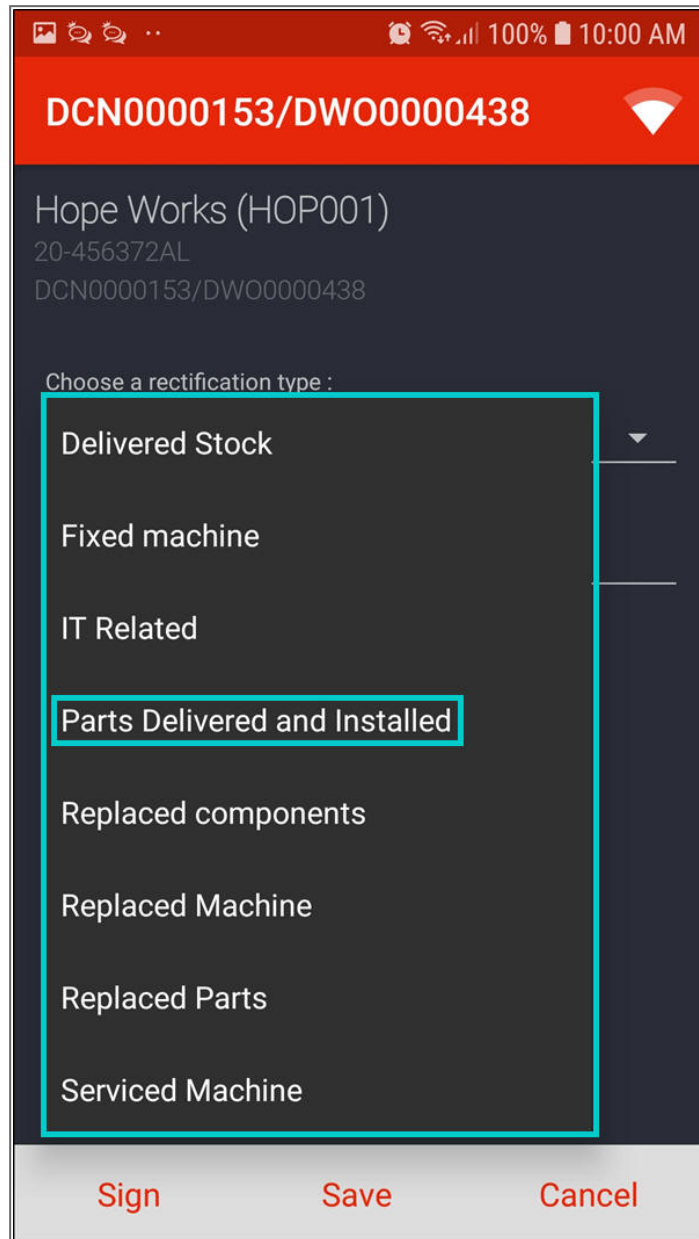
100% 10:00 AM

DCN0000153/DWO0000438

Hope Works (HOP001)
20-456372AL
DCN0000153/DWO0000438

Choose a rectification type :

Delivered Stock
Fixed machine
IT Related
Parts Delivered and Installed
Replaced components
Replaced Machine
Replaced Parts
Serviced Machine

Sign Save Cancel